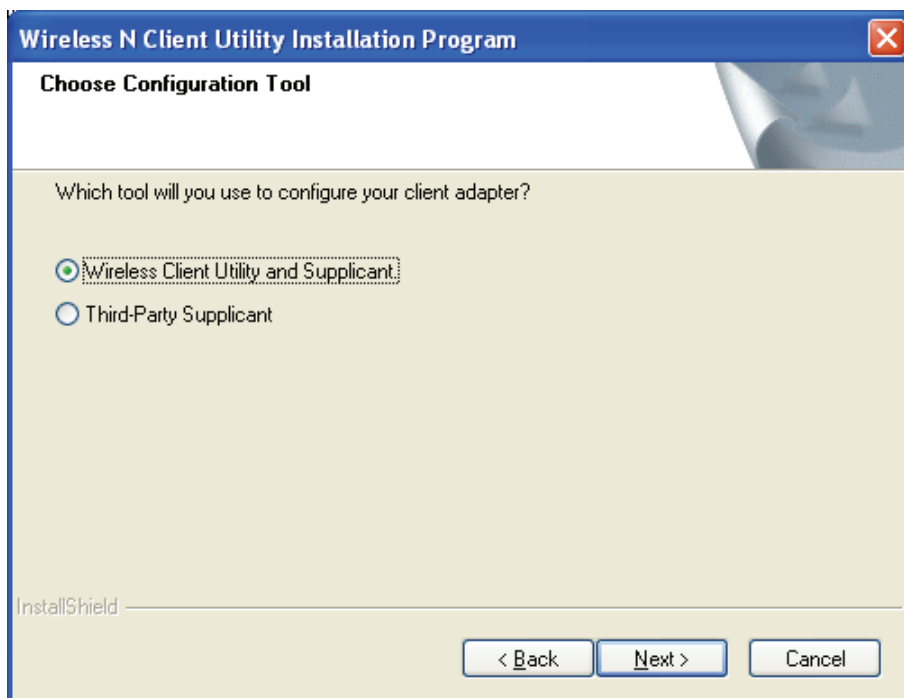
Wireless N Client Utility Installation Program

Choose Configuration Tool

Which tool will you use to configure your client adapter?

Wireless Client Utility and Supplicant.

Third-Party Supplicant

InstallShield

< Back

Next >

Cancel